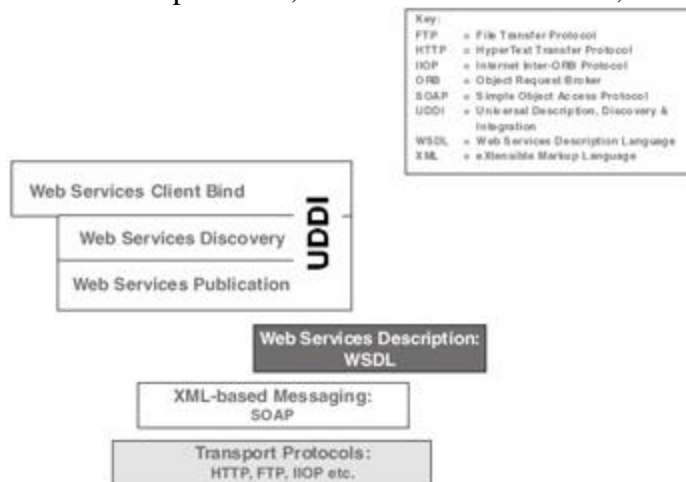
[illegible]

Key:
FTP = File Transfer Protocol
HTTP = HyperText Transfer Protocol
IIOP = Internet Inter-ORB Protocol
ORB = Object Request Broker
SOAP = Simple Object Access Protocol
UDDI = Universal Description, Discovery & Integration
WSDL = Web Services Description Language
XML = eXtensible Markup Language

Web Services Client Bind
Web Services Discovery
Web Services Publication
UDDI

Web Services Description: WSDL

XML-based Messaging: SOAP

Transport Protocols: HTTP, FTP, IIOP etc.